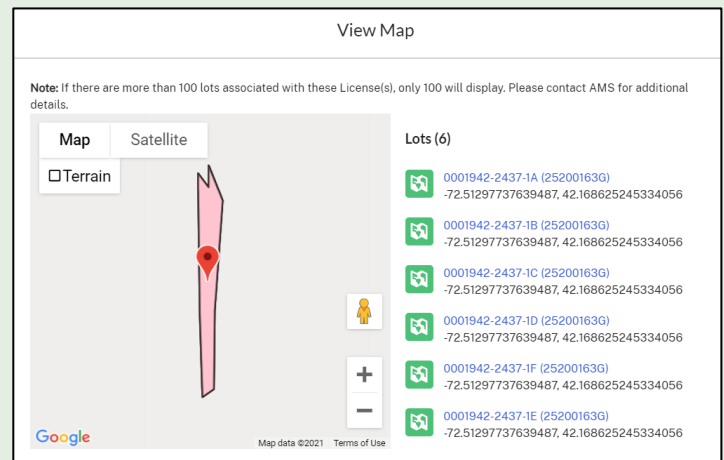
View Map

**Note:** If there are more than 100 lots associated with these License(s), only 100 will display. Please contact AMS for additional details.

Map Satellite

☐ Terrain

+

−

Google

Map data ©2021 Terms of Use

Lots (6)

0001942-2437-1A (25200163G)
-72.51297737639487, 42.168625245334056

0001942-2437-1B (25200163G)
-72.51297737639487, 42.168625245334056

0001942-2437-1C (25200163G)
-72.51297737639487, 42.168625245334056

0001942-2437-1D (25200163G)
-72.51297737639487, 42.168625245334056

0001942-2437-1F (25200163G)
-72.51297737639487, 42.168625245334056

0001942-2437-1E (25200163G)
-72.51297737639487, 42.168625245334056